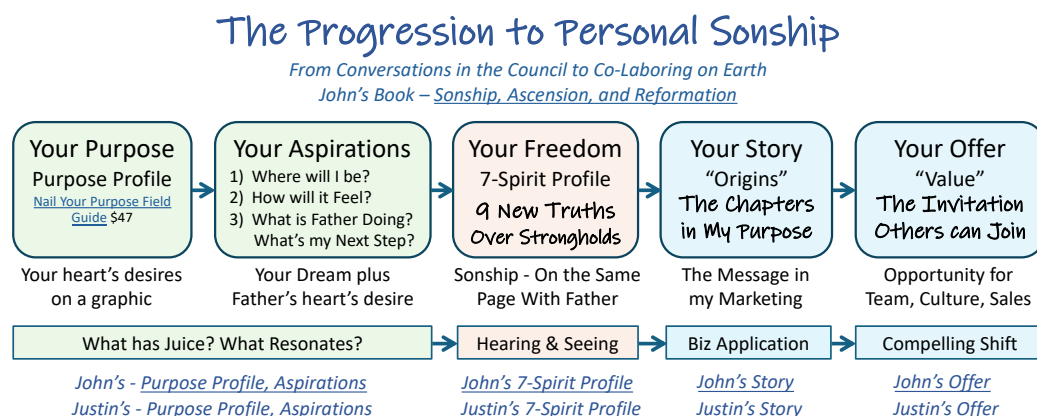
The Progression to Personal Sonship

From Conversations in the Council to Co-Laboring on Earth
John's Book – Sonship, Ascension, and Reformation

Your Purpose
Purpose Profile
Nail Your Purpose Field Guide $47

Your heart's desires on a graphic

Your Aspirations
1) Where will I be?
2) How will it Feel?
3) What is Father Doing? What's my Next Step?

Your Dream plus Father's heart's desire

Your Freedom
7-Spirit Profile
9 New Truths Over Strongholds

Sonship - On the Same Page With Father

Your Story
"Origins"
The Chapters in My Purpose

The Message in my Marketing

Your Offer
"Value"
The Invitation Others can Join

Opportunity for Team, Culture, Sales

What has Juice? What Resonates?

Hearing & Seeing

Biz Application

Compelling Shift

John's - Purpose Profile, Aspirations
Justin's - Purpose Profile, Aspirations

John's 7-Spirit Profile
Justin's 7-Spirit Profile

John's Story
Justin's Story

John's Offer
Justin's Offer